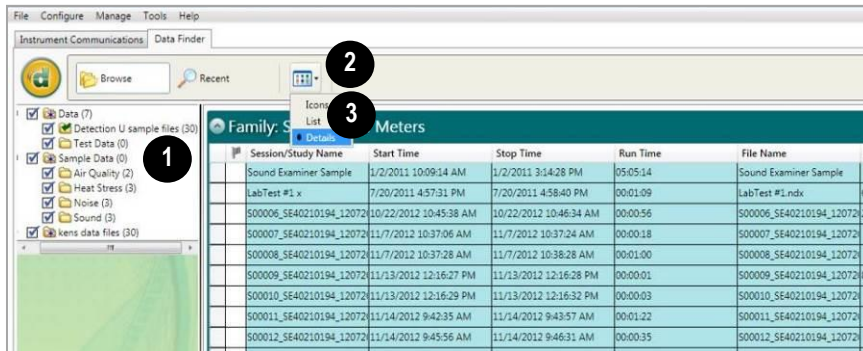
File Configure Manage Tools Help

Instrument Communications Data Finder

Browse Recent

2

Icons
List
Details

3

Data (7)
Detection U sample files (30)
Test Data (0)
Sample Data (0)
Air Quality (2)
Heat Stress (3)
Noise (3)
Sound (3)
kens data files (30)

1

Family: S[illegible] Meters

| | Session/Study Name | Start Time | Stop Time | Run Time | File Name |
|---|---|---|---|---|---|
| | Sound Examiner Sample | 1/2/2011 10:09:14 AM | 1/2/2011 3:14:28 PM | 05:05:14 | Sound Examiner Sample |
| | LabTest #1 x | 7/20/2011 4:57:31 PM | 7/20/2011 4:58:40 PM | 00:01:09 | LabTest #1.ndx |
| | S00006_SE40210194_12072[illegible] | 10/22/2012 10:45:38 AM | 10/22/2012 10:46:34 AM | 00:00:56 | S00006_SE40210194_12072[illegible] |
| | S00007_SE40210194_12072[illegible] | 11/7/2012 10:37:06 AM | 11/7/2012 10:37:24 AM | 00:00:18 | S00007_SE40210194_12072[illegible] |
| | S00008_SE40210194_12072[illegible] | 11/7/2012 10:37:28 AM | 11/7/2012 10:38:28 AM | 00:01:00 | S00008_SE40210194_12072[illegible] |
| | S00009_SE40210194_12072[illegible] | 11/13/2012 12:16:27 PM | 11/13/2012 12:16:28 PM | 00:00:01 | S00009_SE40210194_12072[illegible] |
| | S00010_SE40210194_12072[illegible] | 11/13/2012 12:16:29 PM | 11/13/2012 12:16:32 PM | 00:00:03 | S00010_SE40210194_12072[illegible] |
| | S00011_SE40210194_12072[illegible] | 11/14/2012 9:42:35 AM | 11/14/2012 9:43:57 AM | 00:01:22 | S00011_SE40210194_12072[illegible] |
| | S00012_SE40210194_12072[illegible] | 11/14/2012 9:45:56 AM | 11/14/2012 9:46:31 AM | 00:00:35 | S00012_SE40210194_12072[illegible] |